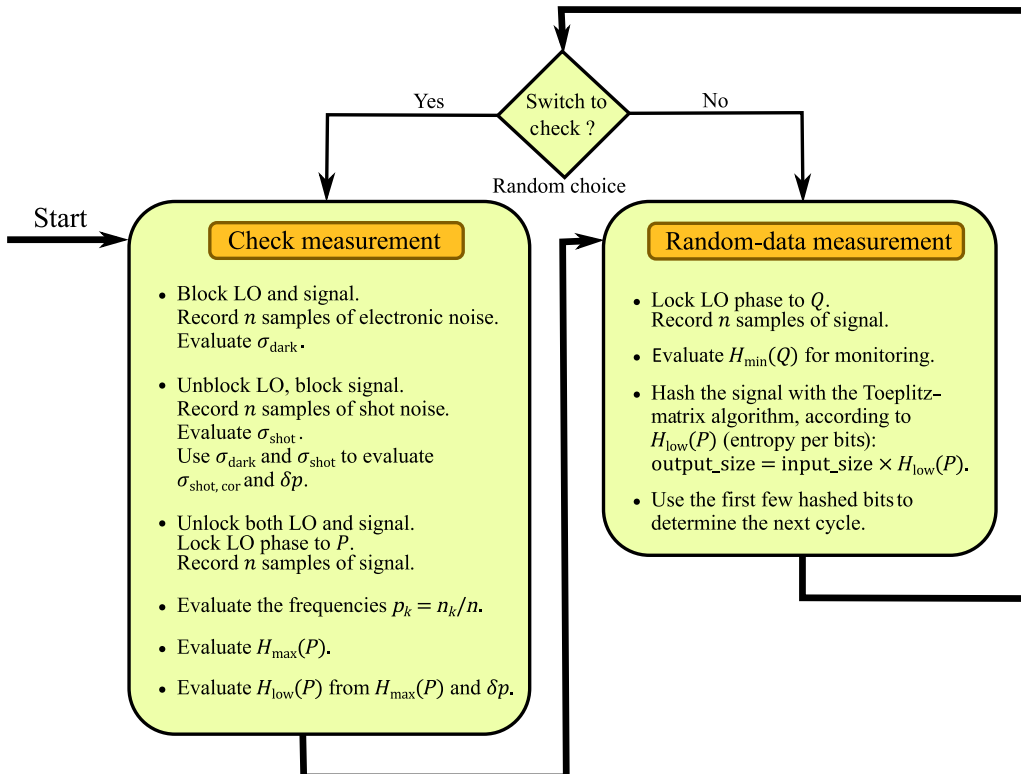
Switch to check ?

Yes

No

Random choice

Start

Check measurement

• Block LO and signal.
Record $n$ samples of electronic noise.
Evaluate $\sigma_{\text{dark}}$.

• Unblock LO, block signal.
Record $n$ samples of shot noise.
Evaluate $\sigma_{\text{shot}}$.
Use $\sigma_{\text{dark}}$ and $\sigma_{\text{shot}}$ to evaluate $\sigma_{\text{shot, cor}}$ and $\delta p$.

• Unlock both LO and signal.
Lock LO phase to $P$.
Record $n$ samples of signal.

• Evaluate the frequencies $p_k = n_k/n$.

• Evaluate $H_{\max}(P)$.

• Evaluate $H_{\text{low}}(P)$ from $H_{\max}(P)$ and $\delta p$.

Random-data measurement

• Lock LO phase to $Q$.
Record $n$ samples of signal.

• Evaluate $H_{\min}(Q)$ for monitoring.

• Hash the signal with the Toeplitz-matrix algorithm, according to $H_{\text{low}}(P)$ (entropy per bits):
output_size = input_size $\times H_{\text{low}}(P)$.

• Use the first few hashed bits to determine the next cycle.